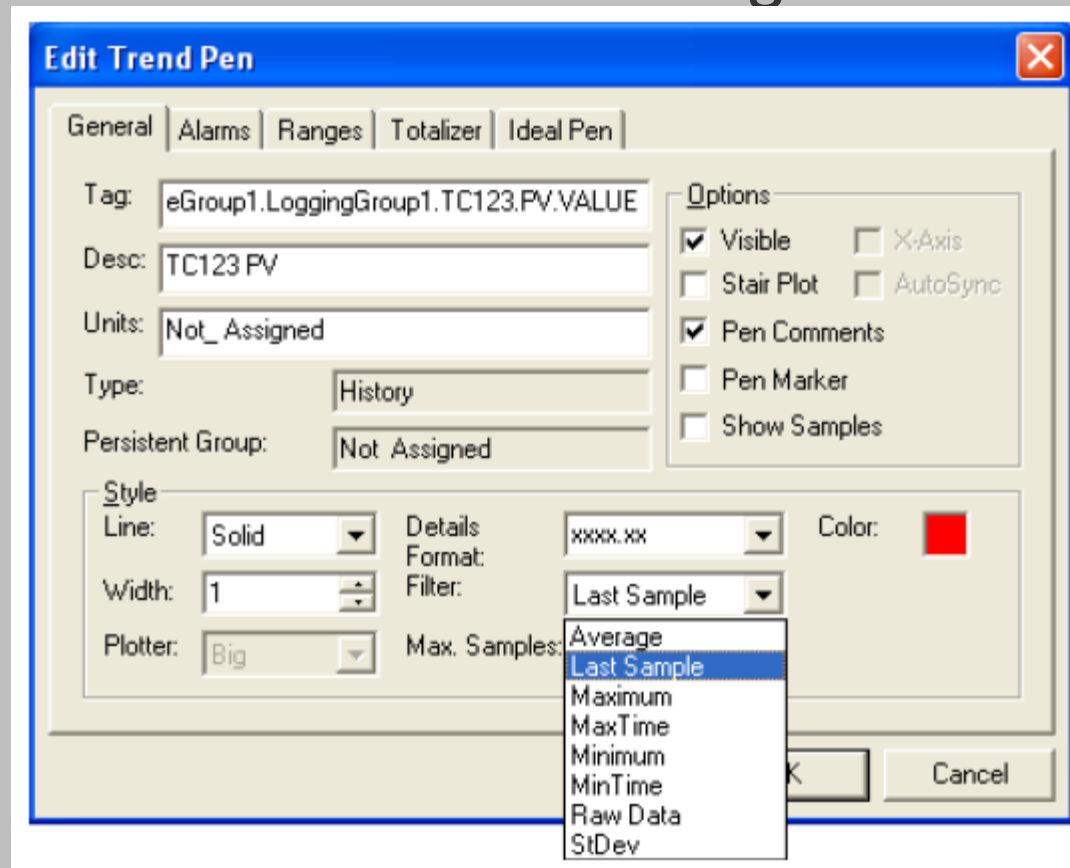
Edit Trend Pen

General | Alarms | Ranges | Totalizer | Ideal Pen

Tag: eGroup1.LoggingGroup1.TC123.PV.VALUE

Desc: TC123 PV

Units: Not_ Assigned

Type: History

Persistent Group: Not Assigned

Options
☑ Visible
☐ X-Axis
☐ Stair Plot
☐ AutoSync
☑ Pen Comments
☐ Pen Marker
☐ Show Samples

Style
Line: Solid
Details Format: xxxx.xx
Color:
Width: 1
Filter: Last Sample
Plotter: Big
Max. Samples:

Average
Last Sample
Maximum
MaxTime
Minimum
MinTime
Raw Data
StDev

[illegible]K
Cancel